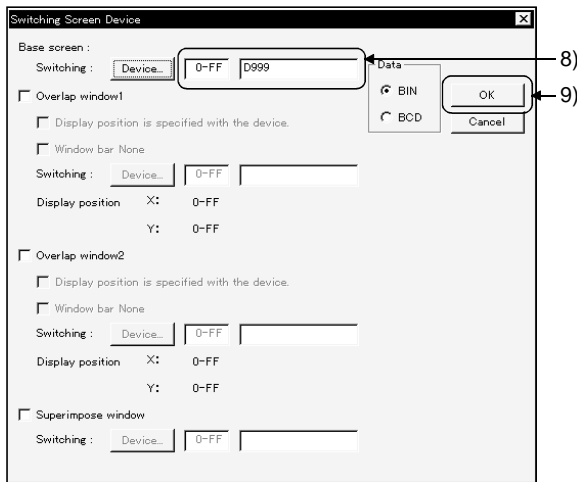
Switching Screen Device

Base screen :
Switching : Device... 0-FF D999

Data
BIN
BCD

OK
Cancel

8)
9)

Overlap window1
Display position is specified with the device.
Window bar None
Switching : Device... 0-FF
Display position X: 0-FF
Y: 0-FF

Overlap window2
Display position is specified with the device.
Window bar None
Switching : Device... 0-FF
Display position X: 0-FF
Y: 0-FF

Superimpose window
Switching : Device... 0-FF